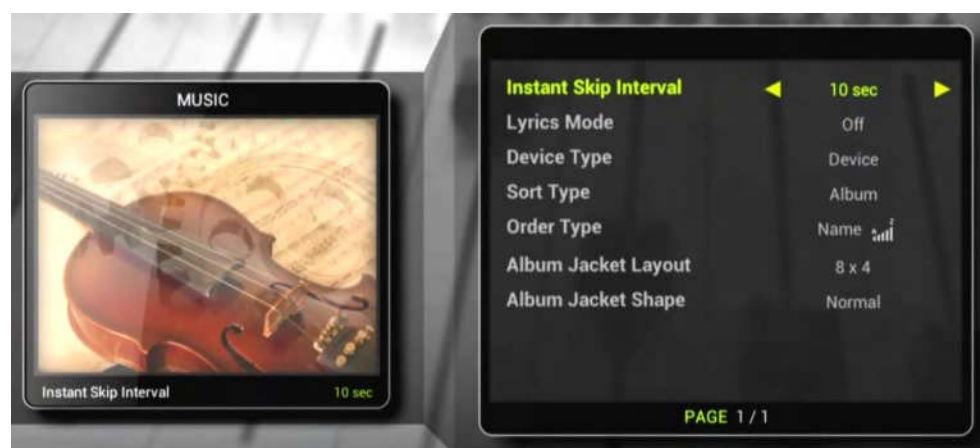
MUSIC

Instant Skip Interval 10 sec

| | |
|---|---|
| Instant Skip Interval | ◀ 10 sec ▶ |
| Lyrics Mode | Off |
| Device Type | Device |
| Sort Type | Album |
| Order Type | Name |
| Album Jacket Layout | 8 x 4 |
| Album Jacket Shape | Normal |

PAGE 1 / 1